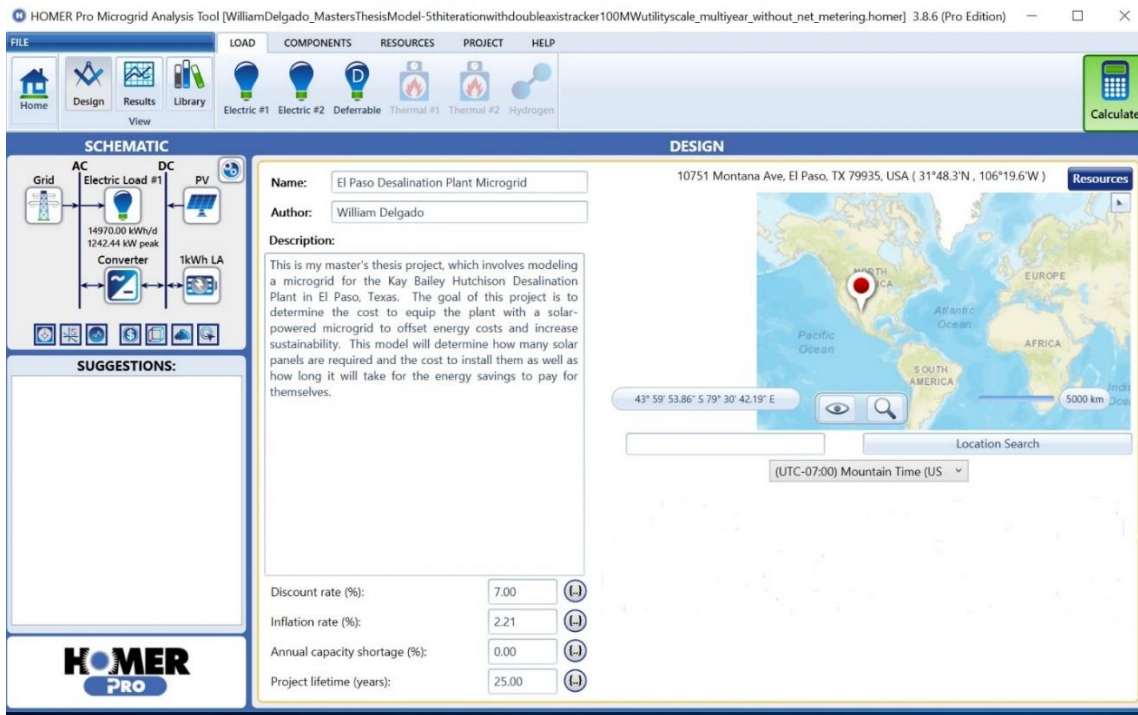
HOMER Pro Microgrid Analysis Tool [WilliamDelgado_MastersThesisModel-5thiterationwithdoubleaxistracker100MWutilityscale_multiyear_without_net_metering.homer] 3.8.6 (Pro Edition)

FILE LOAD COMPONENTS RESOURCES PROJECT HELP

Home Design Results Library View

Electric #1 Electric #2 Deferrable Thermal #1 Thermal #2 Hydrogen

Calculate

SCHEMATIC

AC DC
Grid Electric Load #1 PV
14970.00 kWh/d
1242.44 kW peak
Converter 1kWh LA

SUGGESTIONS:

HOMER PRO

DESIGN

Name: El Paso Desalination Plant Microgrid

Author: William Delgado

Description:

This is my master's thesis project, which involves modeling a microgrid for the Kay Bailey Hutchison Desalination Plant in El Paso, Texas. The goal of this project is to determine the cost to equip the plant with a solar-powered microgrid to offset energy costs and increase sustainability. This model will determine how many solar panels are required and the cost to install them as well as how long it will take for the energy savings to pay for themselves.

Discount rate (%): 7.00
Inflation rate (%): 2.21
Annual capacity shortage (%): 0.00
Project lifetime (years): 25.00

10751 Montana Ave, El Paso, TX 79935, USA ( 31°48.3'N , 106°19.6'W )

Resources

NORTH AMERICA
EUROPE
Atlantic Ocean
Pacific Ocean
AFRICA
SOUTH AMERICA

43° 59' 53.86" S 79° 30' 42.19" E

5000 km

Location Search

(UTC-07:00) Mountain Time (US